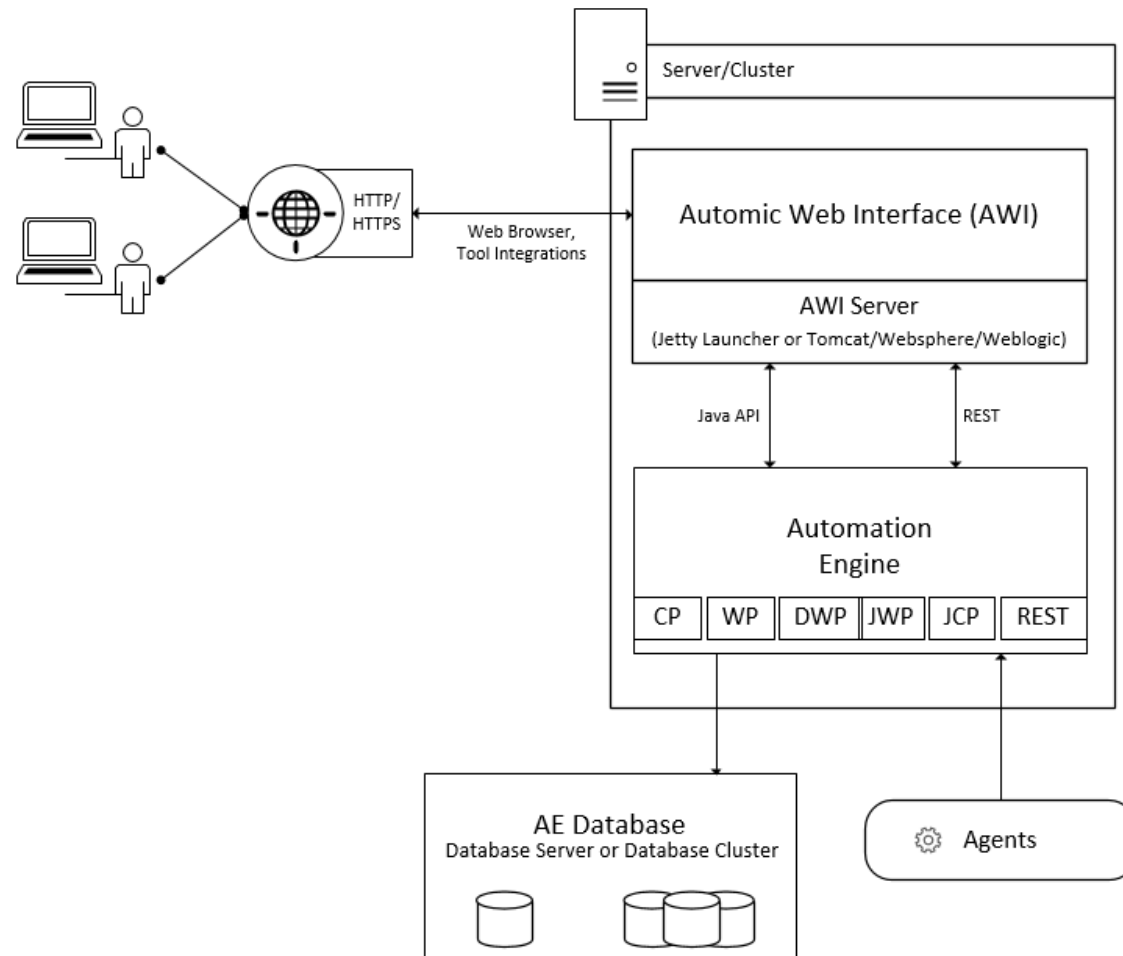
Server/Cluster

HTTP/
HTTPS

Web Browser,
Tool Integrations

Automic Web Interface (AWI)

AWI Server
(Jetty Launcher or Tomcat/Websphere/Weblogic)

Java API

REST

Automation
Engine

| CP | WP | DWP | JWP | JCP | REST |
|---|---|---|---|---|---|

AE Database
Database Server or Database Cluster

Agents